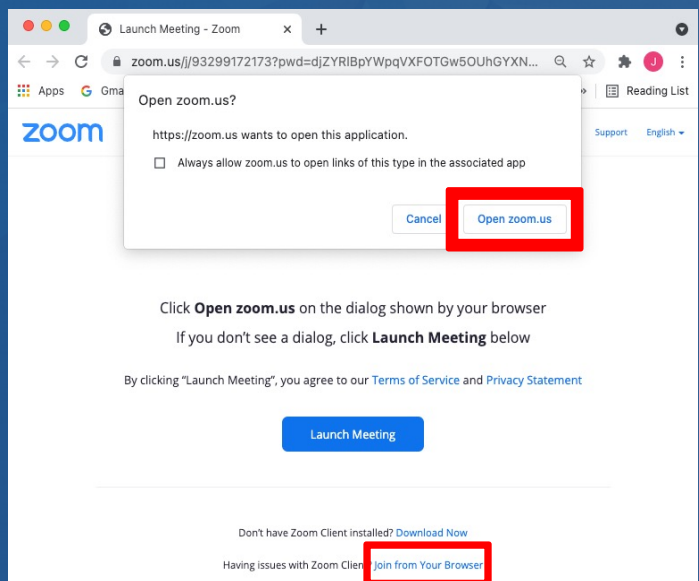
Launch Meeting - Zoom

zoom.us/j/93299172173?pwd=djZYRlBpYWpqVXFOTGw5OUhGYXN...

J

Apps G Gma

Reading List

zoom

Support English

Open zoom.us?

https://zoom.us wants to open this application.

Always allow zoom.us to open links of this type in the associated app

Cancel Open zoom.us

Click **Open zoom.us** on the dialog shown by your browser

If you don't see a dialog, click **Launch Meeting** below

By clicking "Launch Meeting", you agree to our Terms of Service and Privacy Statement

Launch Meeting

Don't have Zoom Client installed? Download Now

Having issues with Zoom Client? Join from Your Browser